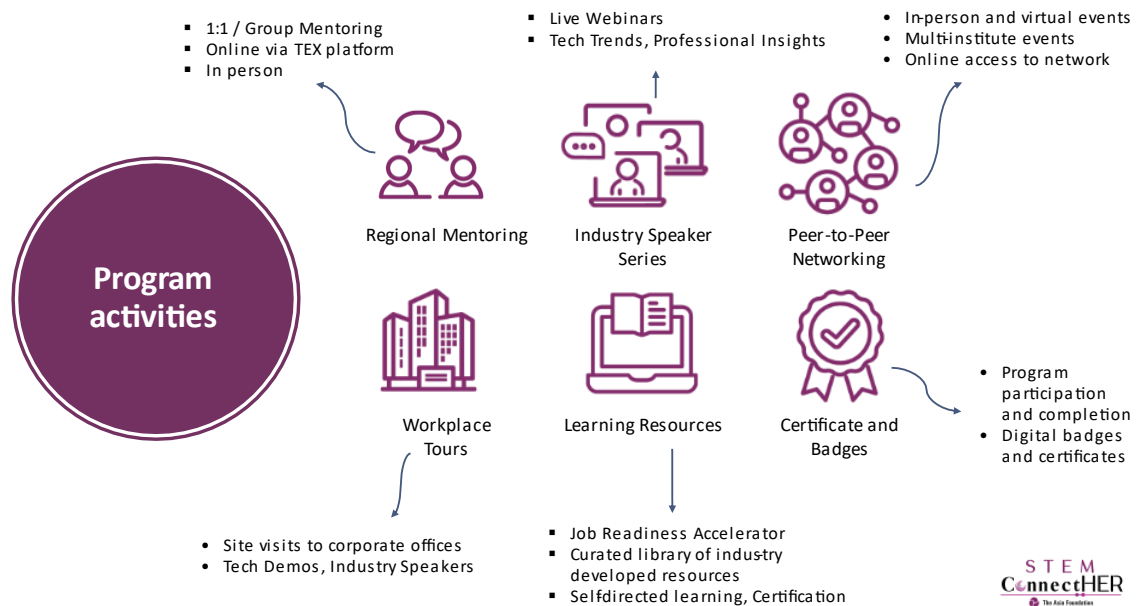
Program activities

- 1:1 / Group Mentoring
- Online via TEX platform
- In person

Regional Mentoring

- Live Webinars
- Tech Trends, Professional Insights

Industry Speaker Series

- In-person and virtual events
- Multi-institute events
- Online access to network

Peer-to-Peer Networking

Workplace Tours

- Site visits to corporate offices
- Tech Demos, Industry Speakers

Learning Resources

- Job Readiness Accelerator
- Curated library of industry developed resources
- Selfdirected learning, Certification

Certificate and Badges

- Program participation and completion
- Digital badges and certificates

STEM ConnectHER
The Asia Foundation